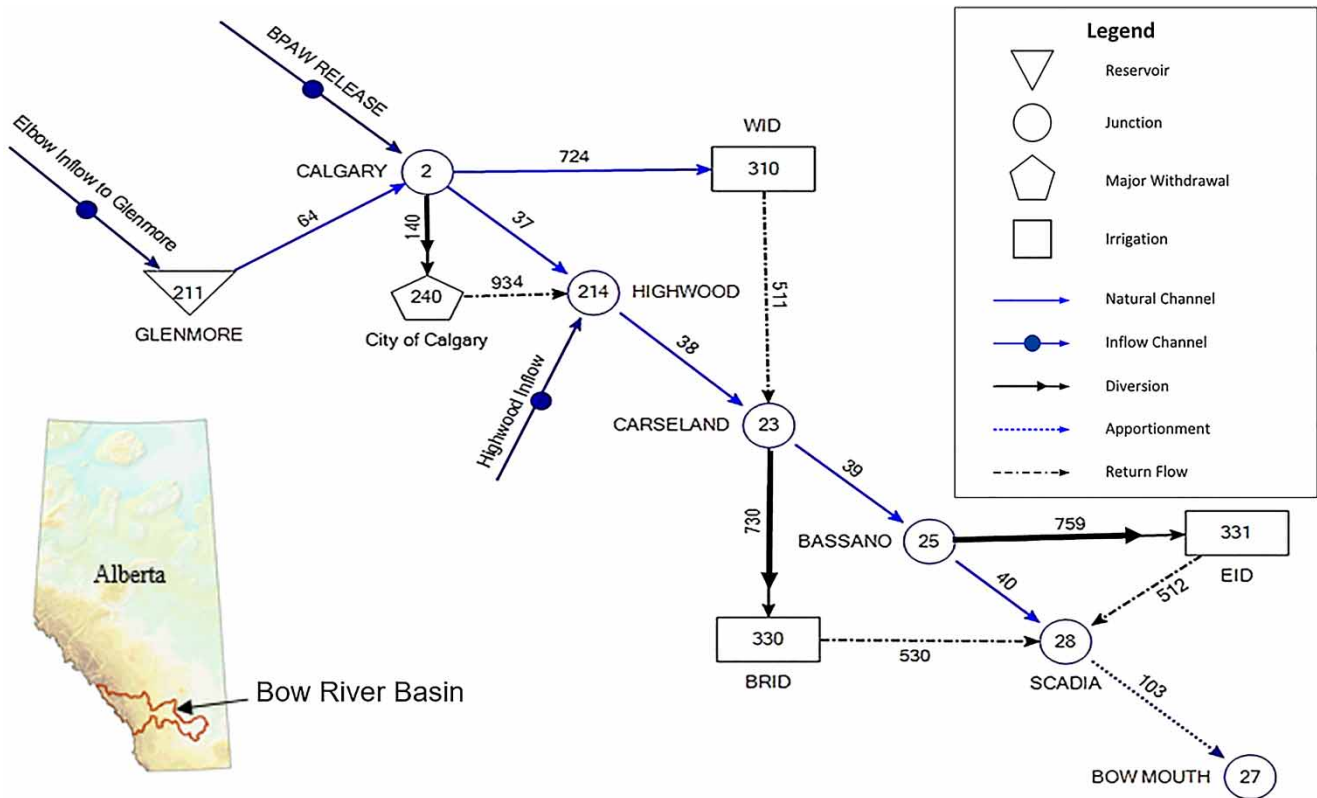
BPAW RELEASE

Elbow Inflow to Glenmore

CALGARY 2

724

WID 310

64

140

37

211
GLENMORE

240
City of Calgary

934

214 HIGHWOOD

511

38

Highwood Inflow

CARSELAND 23

39

730

BASSANO 25

759

331
EID

40

512

330
BRID

530

28
SCADIA

103

BOW MOUTH 27

Alberta

Bow River Basin

Legend
Reservoir
Junction
Major Withdrawal
Irrigation
Natural Channel
Inflow Channel
Diversion
Apportionment
Return Flow